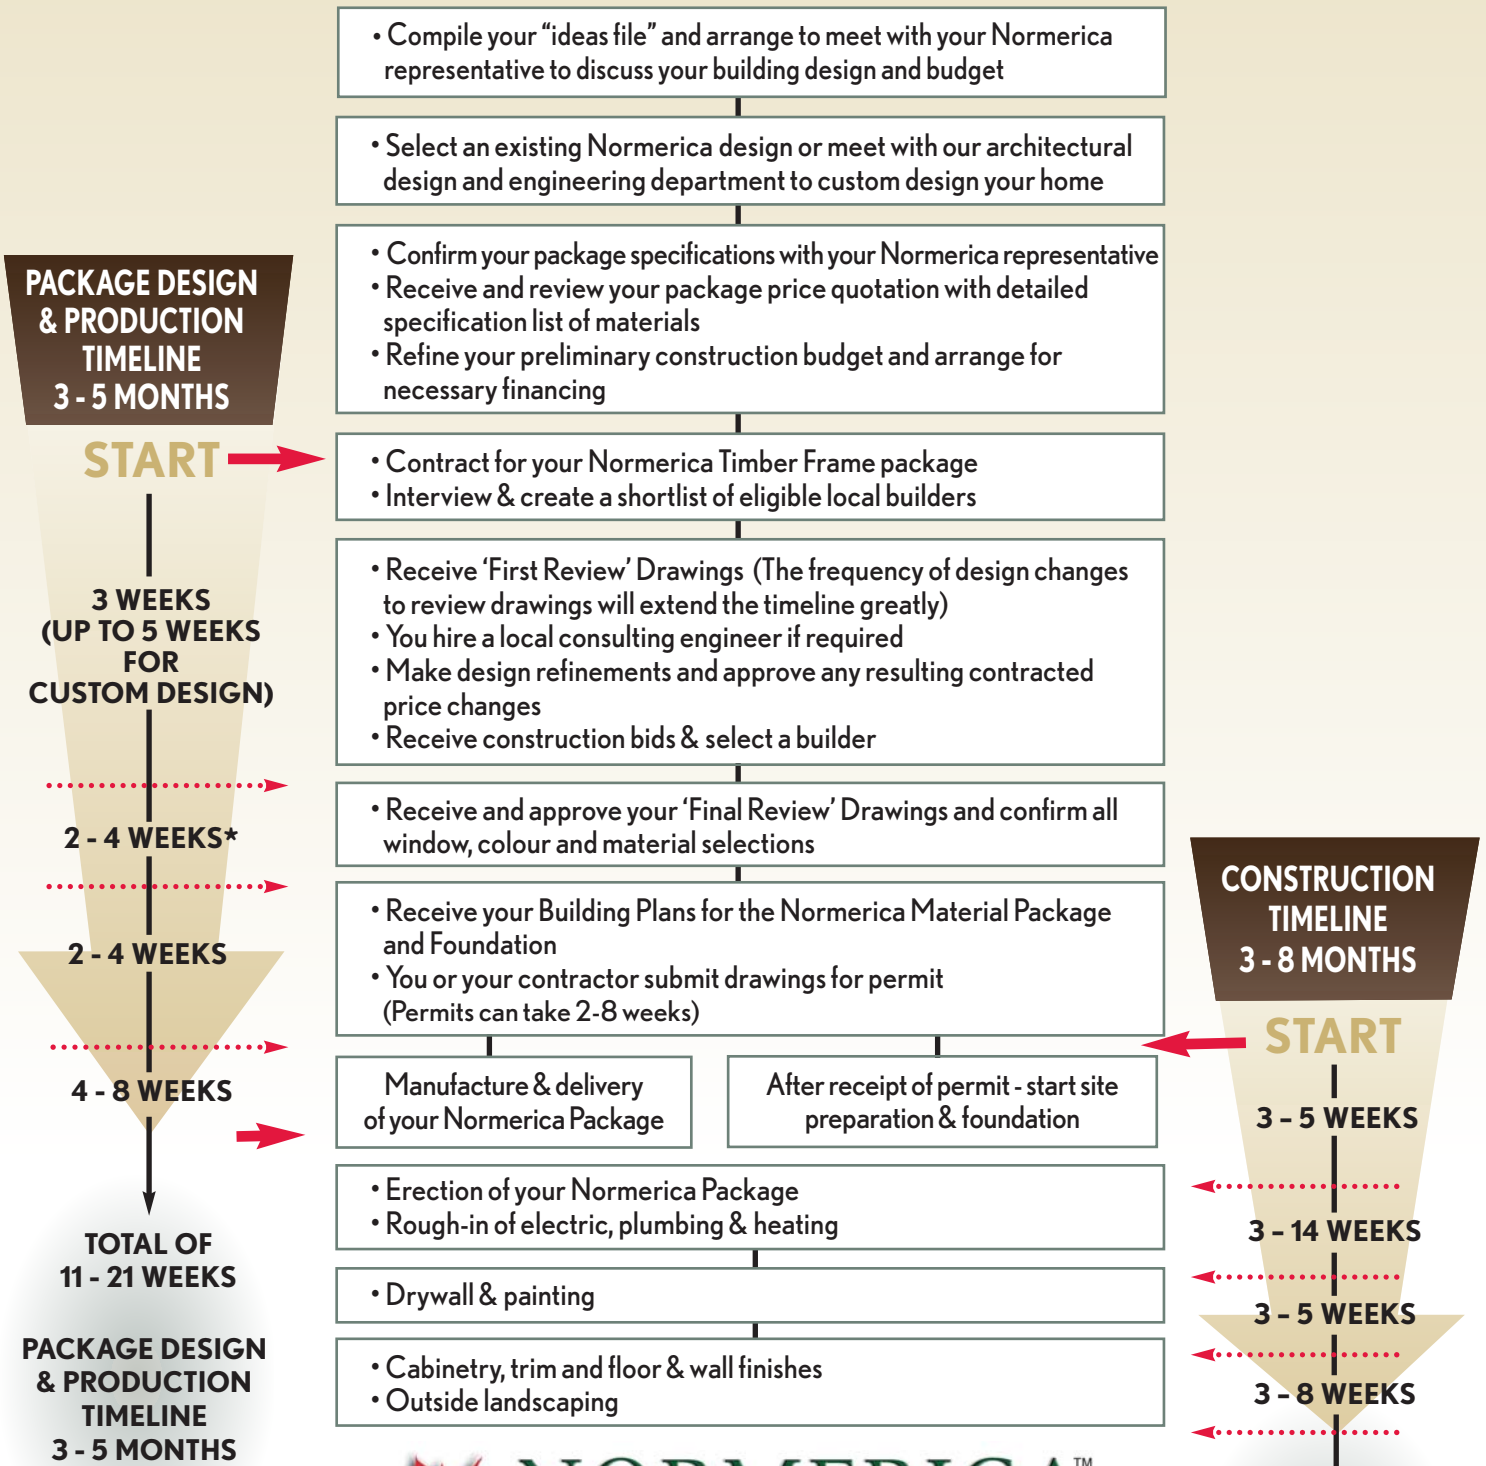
PACKAGE DESIGN & PRODUCTION TIMELINE 3 - 5 MONTHS

START

3 WEEKS (UP TO 5 WEEKS FOR CUSTOM DESIGN)

2 - 4 WEEKS*

2 - 4 WEEKS

4 - 8 WEEKS

TOTAL OF 11 - 21 WEEKS

PACKAGE DESIGN & PRODUCTION TIMELINE 3 - 5 MONTHS

• Compile your "ideas file" and arrange to meet with your Normerica representative to discuss your building design and budget

• Select an existing Normerica design or meet with our architectural design and engineering department to custom design your home

• Confirm your package specifications with your Normerica representative
• Receive and review your package price quotation with detailed specification list of materials
• Refine your preliminary construction budget and arrange for necessary financing

• Contract for your Normerica Timber Frame package
• Interview & create a shortlist of eligible local builders

• Receive 'First Review' Drawings (The frequency of design changes to review drawings will extend the timeline greatly)
• You hire a local consulting engineer if required
• Make design refinements and approve any resulting contracted price changes
• Receive construction bids & select a builder

• Receive and approve your 'Final Review' Drawings and confirm all window, colour and material selections

• Receive your Building Plans for the Normerica Material Package and Foundation
• You or your contractor submit drawings for permit (Permits can take 2-8 weeks)

Manufacture & delivery of your Normerica Package

After receipt of permit - start site preparation & foundation

• Erection of your Normerica Package
• Rough-in of electric, plumbing & heating

• Drywall & painting

• Cabinetry, trim and floor & wall finishes
• Outside landscaping

CONSTRUCTION TIMELINE 3 - 8 MONTHS

START

3 – 5 WEEKS

3 – 14 WEEKS

3 – 5 WEEKS

3 – 8 WEEKS

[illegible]